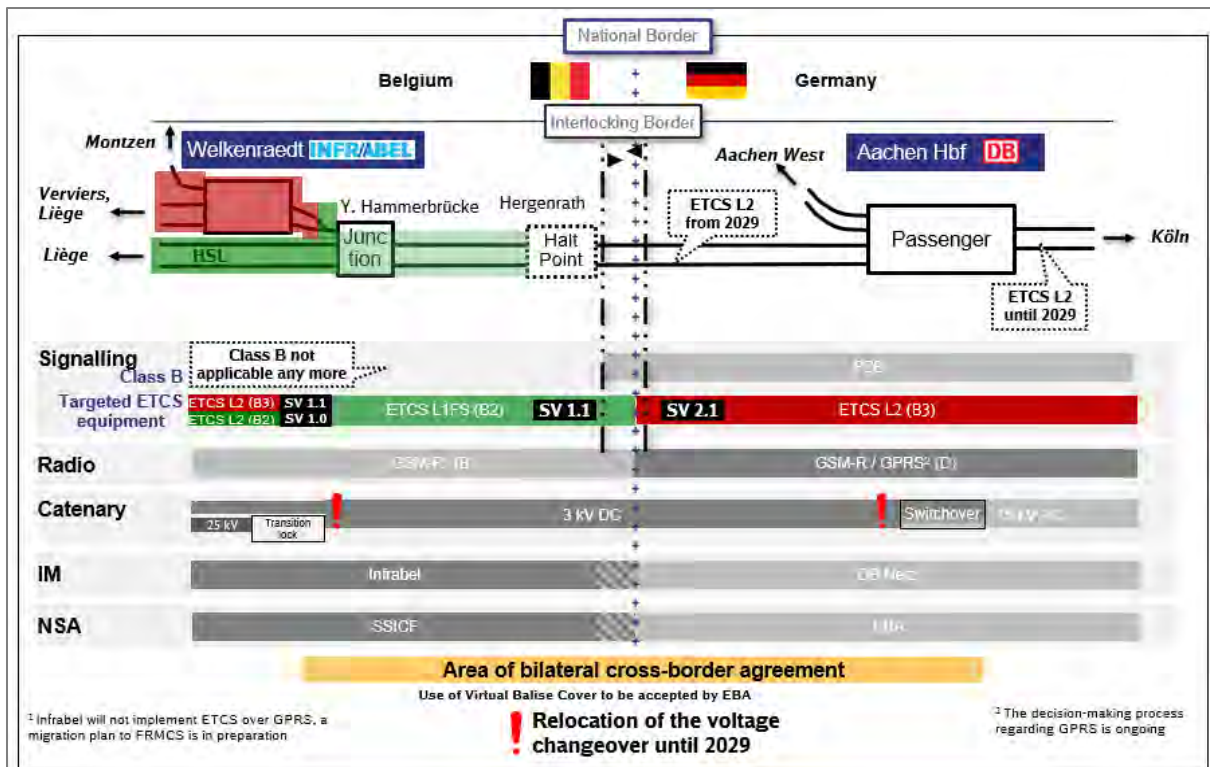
National Border

Belgium

Germany

Interlocking Border

Montzen

Welkenraedt INFRABEL

Aachen West

Aachen Hbf DB

Verviers, Liège

Y. Hammerbrücke

Hergenrath

ETCS L2 from 2029

Liège

HSL

Junction

Halt Point

Passenger

Köln

ETCS L2 until 2029

Signalling

Class B

Class B not applicable any more

PZB

Targeted ETCS equipment

ETCS L2 (B3) SV 1.1

ETCS L2 (B2) SV 1.0

ETCS L1FS (B2)

SV 1.1

SV 2.1

ETCS L2 (B3)

Radio

GSM-R¹ (B)

GSM-R / GPRS² (D)

Catenary

25 kV

Transition lock

3 kV DC

Switchover

15 kV AC

IM

Infrabel

DB Netz

NSA

SSICF

EBA

Area of bilateral cross-border agreement

Use of Virtual Balise Cover to be accepted by EBA

¹ Infrabel will not implement ETCS over GPRS, a migration plan to FRMCS is in preparation

Relocation of the voltage changeover until 2029

² The decision-making process regarding GPRS is ongoing